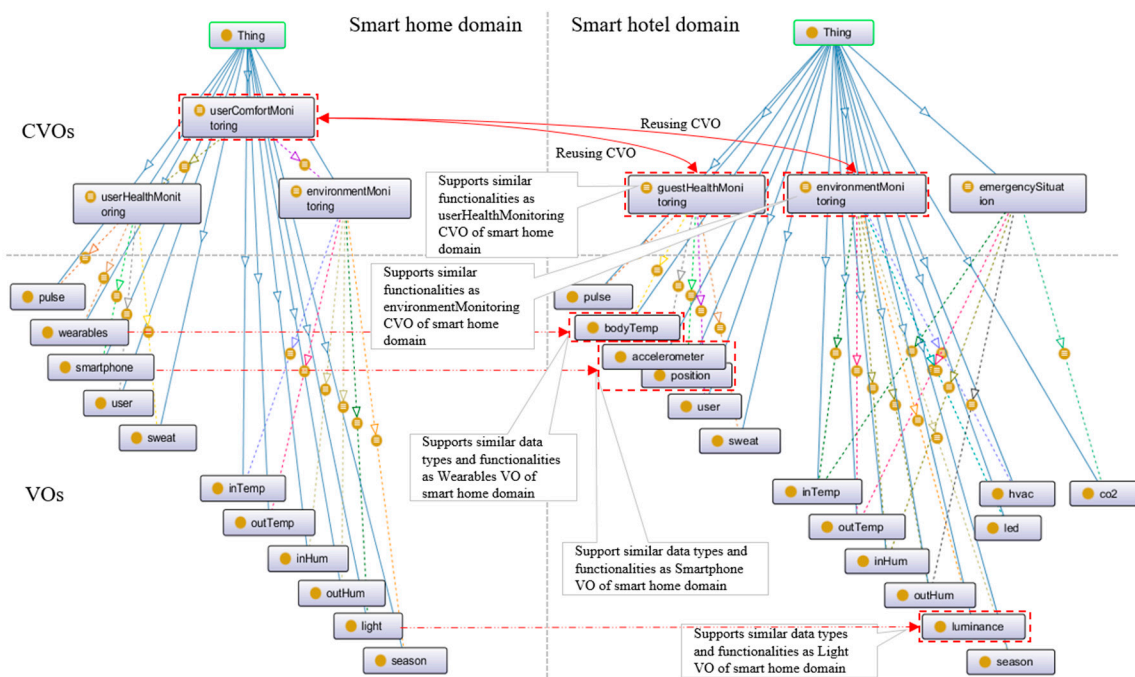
Smart home domain

Smart hotel domain

Thing

Thing

CVOs

userComfortMonitoring

Reusing CVO

Reusing CVO

Supports similar functionalities as userHealthMonitoring CVO of smart home domain

guestHealthMonitoring

environmentMonitoring

emergencySituation

userHealthMonitoring

environmentMonitoring

Supports similar functionalities as environmentMonitoring CVO of smart home domain

pulse

pulse

wearables

bodyTemp

smartphone

accelerometer

position

user

user

sweat

sweat

Supports similar data types and functionalities as Wearables VO of smart home domain

VOs

inTemp

inTemp

hvac

co2

outTemp

outTemp

led

Support similar data types and functionalities as Smartphone VO of smart home domain

inHum

inHum

outHum

outHum

light

luminance

Supports similar data types and functionalities as Light VO of smart home domain

season

season